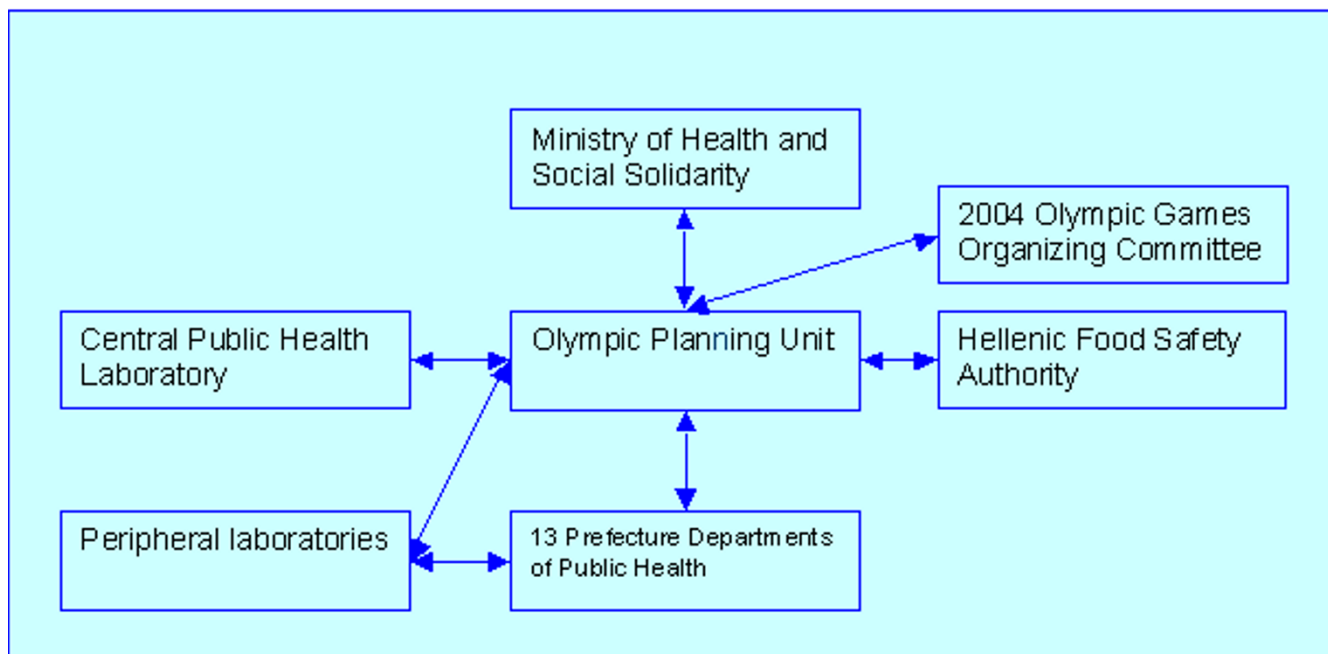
Ministry of Health and Social Solidarity

2004 Olympic Games Organizing Committee

Central Public Health Laboratory

Olympic Planning Unit

Hellenic Food Safety Authority

Peripheral laboratories

13 Prefecture Departments of Public Health